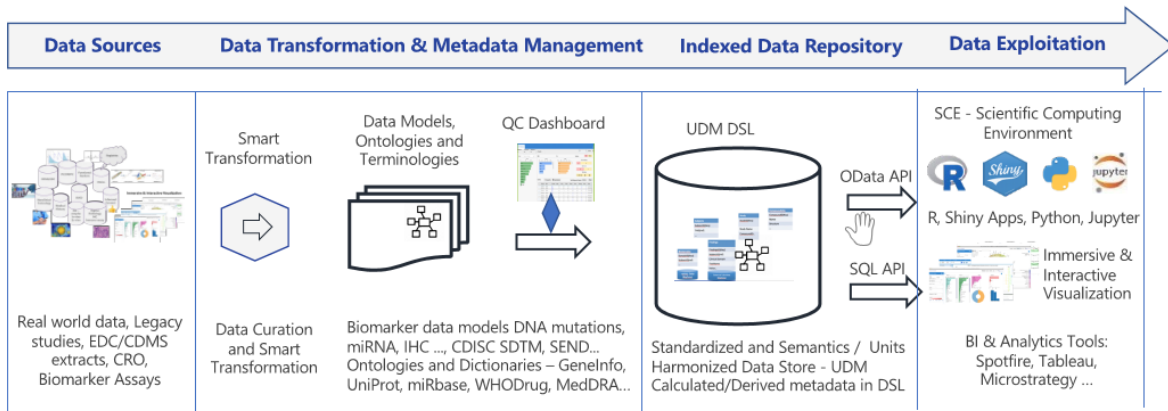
Data Sources

Data Transformation & Metadata Management

Indexed Data Repository

Data Exploitation

Real world data, Legacy studies, EDC/CDMS extracts, CRO, Biomarker Assays

Smart Transformation

Data Curation and Smart Transformation

Data Models, Ontologies and Terminologies

QC Dashboard

Biomarker data models DNA mutations, miRNA, IHC ..., CDISC SDTM, SEND... Ontologies and Dictionaries – GeneInfo, UniProt, miRbase, WHODrug, MedDRA...

UDM DSL

OData API

SQL API

Standardized and Semantics / Units Harmonized Data Store - UDM Calculated/Derived metadata in DSL

SCE - Scientific Computing Environment

R

Shiny

jupyter

R, Shiny Apps, Python, Jupyter

Immersive & Interactive Visualization

BI & Analytics Tools: Spotfire, Tableau, Microstrategy ...